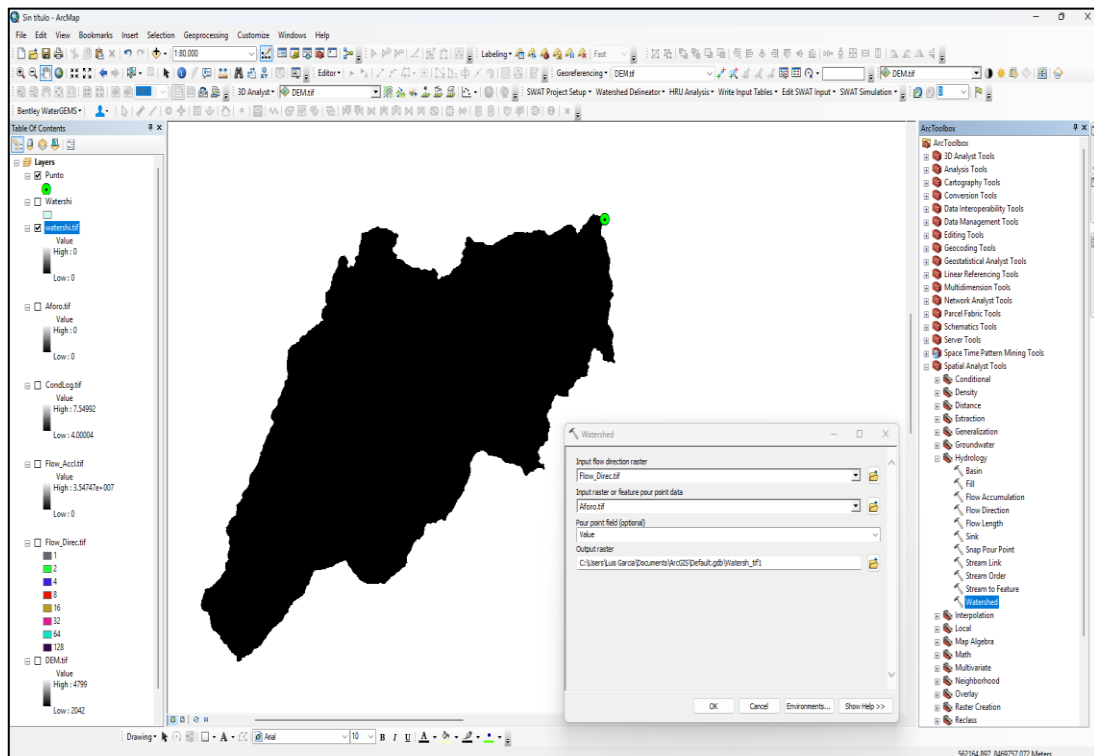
Sin título - ArcMap

File Edit View Bookmarks Insert Selection Geoprocessing Customize Windows Help

1:80.000

Labeling

Fast

Editor

Georeferencing DEM.tif

DEM.tif

3D Analyst DEM.tif

SWAT Project Setup Watershed Delineator HRU Analysis Write Input Tables Edit SWAT Input SWAT Simulation

Bentley WaterGEMS

Table Of Contents

Layers
Punto
Watershi
watershi.tif
Value
High : 0
Low : 0
Aforo.tif
Value
High : 0
Low : 0
CondLog.tif
Value
High : 7.54992
Low : 4.00004
Flow_Accl.tif
Value
High : 3.54747e+007
Low : 0
Flow_Direc.tif
1
2
4
8
16
32
64
128
DEM.tif
Value
High : 4799
Low : 2042

Watershed

Input flow direction raster
Flow_Direc.tif
Input raster or feature pour point data
Aforo.tif
Pour point field (optional)
Value
Output raster
C:\Users\Luis Garcia\Documents\ArcGIS\Default.gdb\Watersh_tif1

OK Cancel Environments... Show Help >>

ArcToolbox

ArcToolbox
3D Analyst Tools
Analysis Tools
Cartography Tools
Conversion Tools
Data Interoperability Tools
Data Management Tools
Editing Tools
Geocoding Tools
Geostatistical Analyst Tools
Linear Referencing Tools
Multidimension Tools
Network Analyst Tools
Parcel Fabric Tools
Schematics Tools
Server Tools
Space Time Pattern Mining Tools
Spatial Analyst Tools
Conditional
Density
Distance
Extraction
Generalization
Groundwater
Hydrology
Basin
Fill
Flow Accumulation
Flow Direction
Flow Length
Sink
Snap Pour Point
Stream Link
Stream Order
Stream to Feature
Watershed
Interpolation
Local
Map Algebra
Math
Multivariate
Neighborhood
Overlay
Raster Creation
Reclass

Drawing Arial 10 B I U

562164.897 8469757.072 Meters